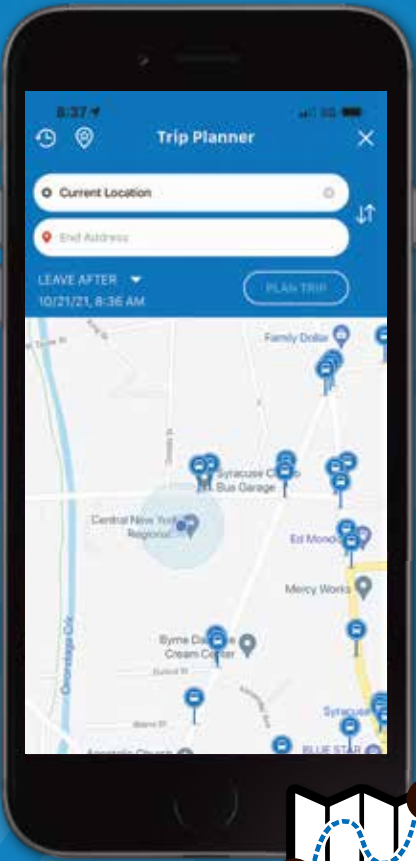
8:37
Trip Planner
Current Location
End Address
LEAVE AFTER
10/21/21, 8:36 AM
PLAN TRIP
Family Dollar
Syracuse C
Bus Garage
Central New York Regional
Ed Mond
Mercy Works
Byrne Dairy Ice Cream Center
Onondaga Cr
Syracus
BLUE STAR
Apostolic Church